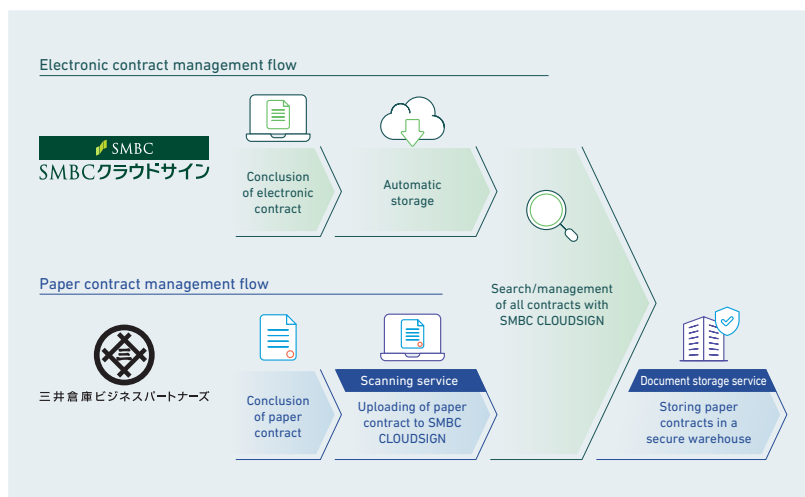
Electronic contract management flow

SMBC
SMBCクラウドサイン

Conclusion of electronic contract

Automatic storage

Search/management of all contracts with SMBC CLOUDSIGN

Paper contract management flow

三井倉庫ビジネスパートナーズ

Conclusion of paper contract

Scanning service
Uploading of paper contract to SMBC CLOUDSIGN

Document storage service
Storing paper contracts in a secure warehouse